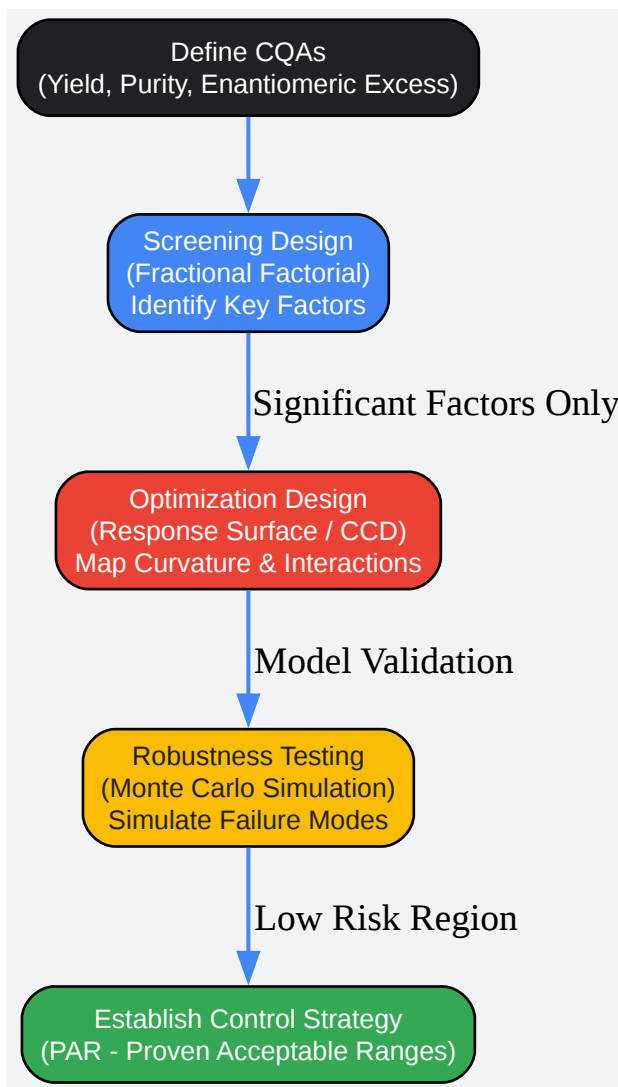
Define CQAs
(Yield, Purity, Enantiomeric Excess)

Screening Design
(Fractional Factorial)
Identify Key Factors

Significant Factors Only

Optimization Design
(Response Surface / CCD)
Map Curvature & Interactions

Model Validation

Robustness Testing
(Monte Carlo Simulation)
Simulate Failure Modes

Low Risk Region

Establish Control Strategy
(PAR - Proven Acceptable Ranges)